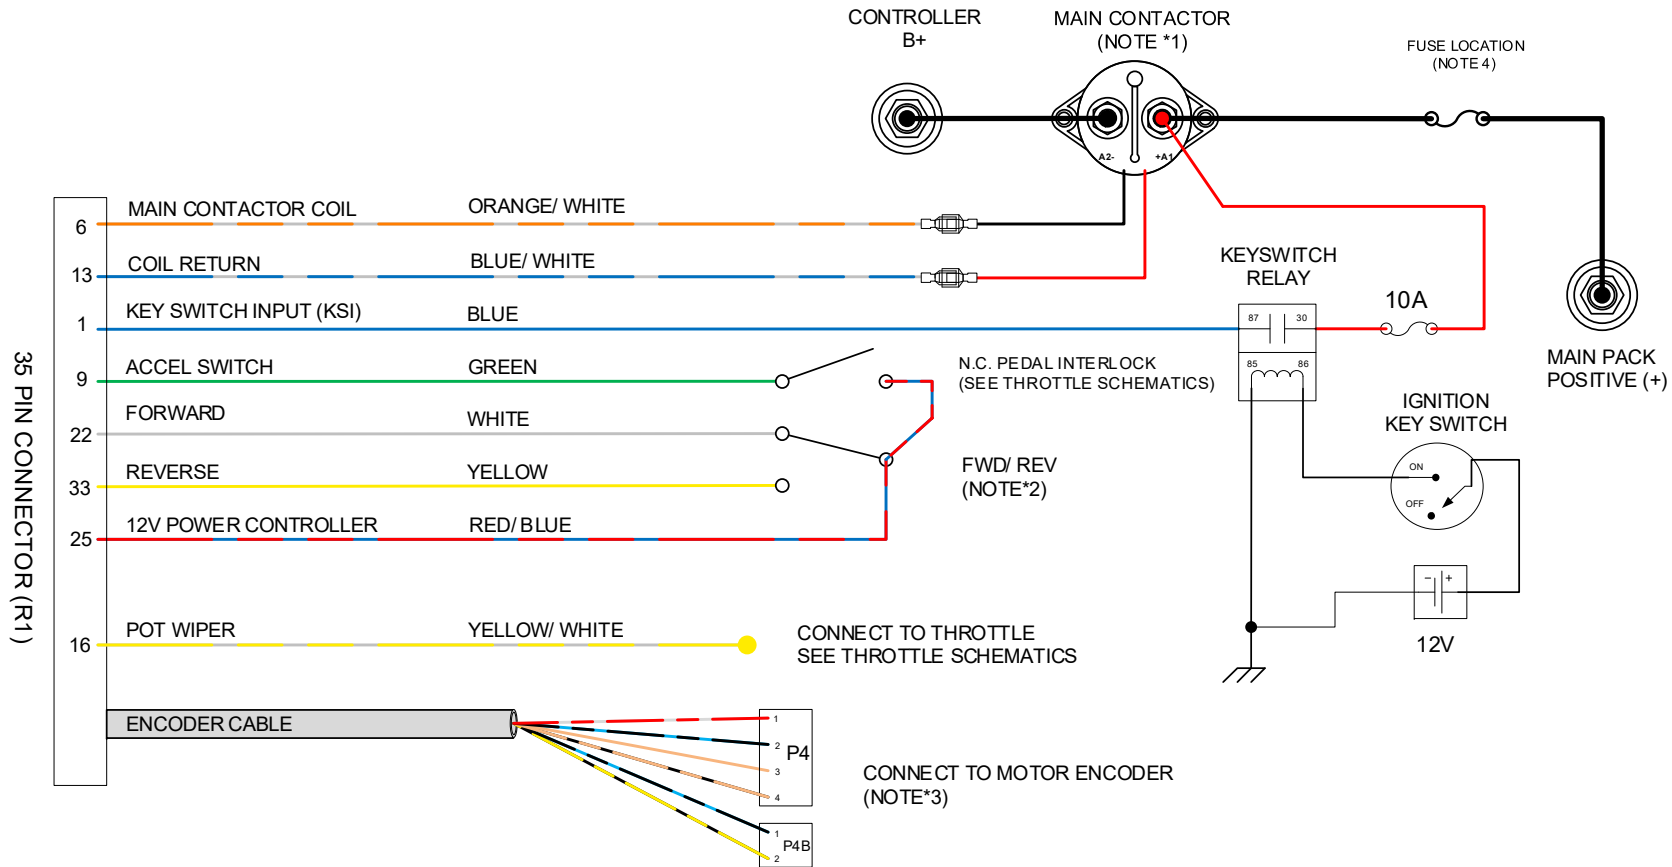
CONTROLLER
B+

MAIN CONTACTOR
(NOTE *1)

FUSE LOCATION
(NOTE 4)

A2-
+A1

35 PIN CONNECTOR (R1)

6 MAIN CONTACTOR COIL ORANGE/ WHITE

13 COIL RETURN BLUE/ WHITE

1 KEY SWITCH INPUT (KSI) BLUE

9 ACCEL SWITCH GREEN

22 FORWARD WHITE

33 REVERSE YELLOW

25 12V POWER CONTROLLER RED/ BLUE

16 POT WIPER YELLOW/ WHITE

KEYSWITCH
RELAY

87 30
85 86

10A

MAIN PACK
POSITIVE (+)

N.C. PEDAL INTERLOCK
(SEE THROTTLE SCHEMATICS)

IGNITION
KEY SWITCH

ON
OFF

FWD/ REV
(NOTE*2)

- +

12V

CONNECT TO THROTTLE
SEE THROTTLE SCHEMATICS

ENCODER CABLE

1
2
3
4
P4

1
2
P4B

CONNECT TO MOTOR ENCODER
(NOTE*3)